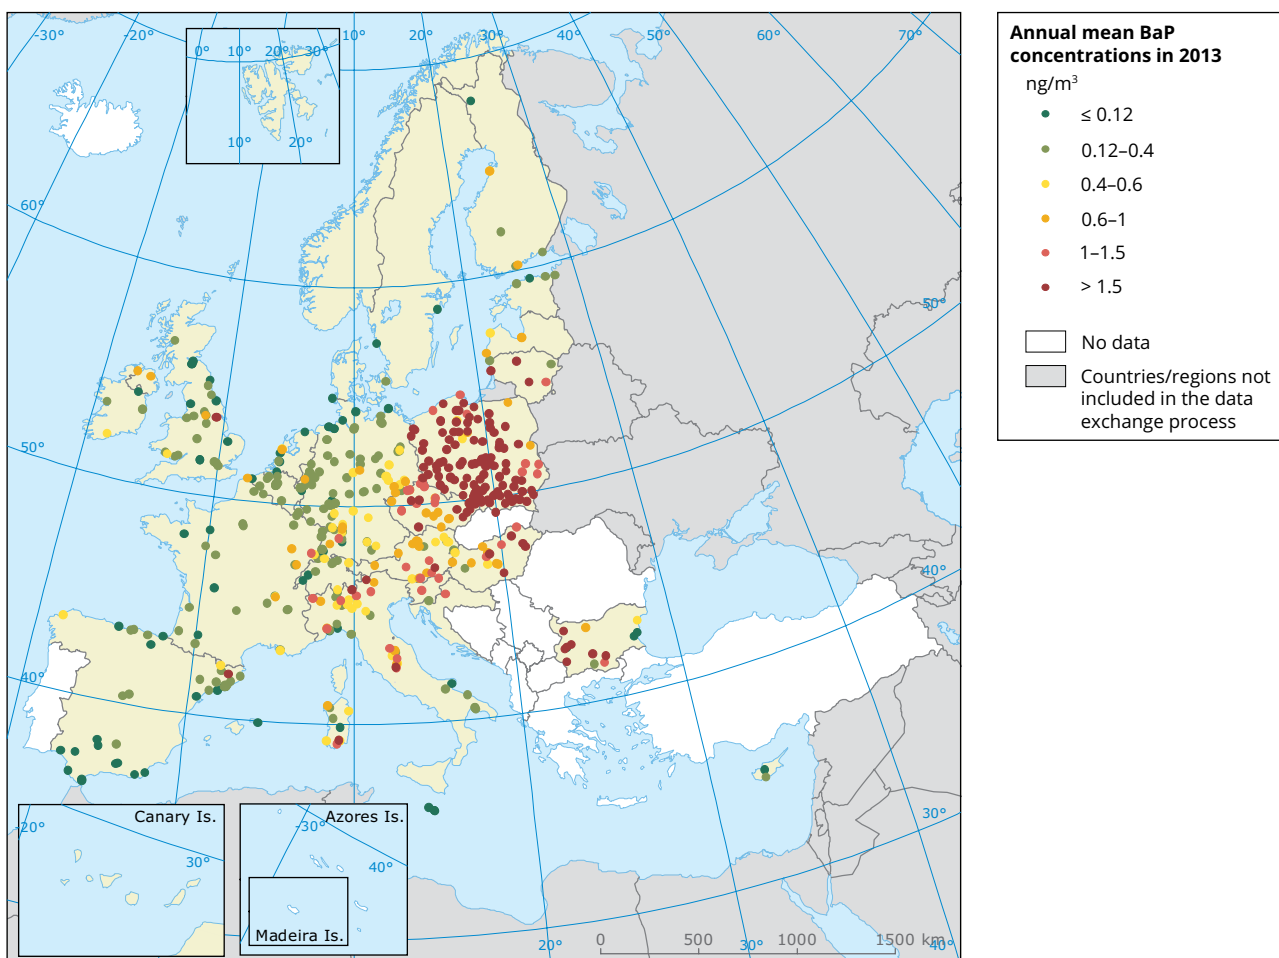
-30° -20° 0° 10° 20° 30° 10° 20° 30° 40° 50° 60° 70°

10° 20°

60°

50°

50°

40°

40°

30°

Canary Is.
20°
30°

Azores Is.
-30°
40°

Madeira Is.

20° 0 500 30° 1000 1500 km 40°

Annual mean BaP concentrations in 2013
ng/m$^3$
≤ 0.12
0.12–0.4
0.4–0.6
0.6–1
1–1.5
> 1.5

No data
Countries/regions not included in the data exchange process